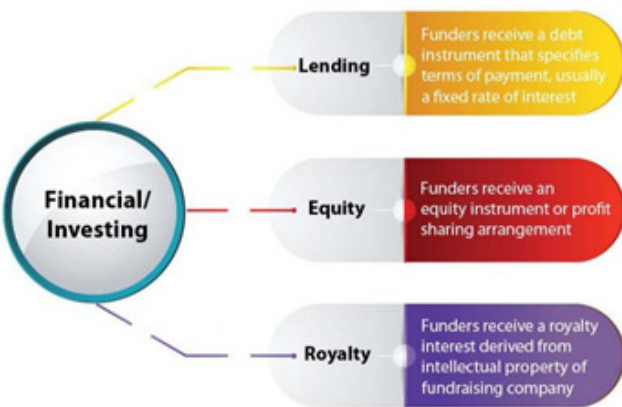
Financial/ Investing

Lending

Funders receive a debt instrument that specifies terms of payment, usually a fixed rate of interest

Equity

Funders receive an equity instrument or profit sharing arrangement

Royalty

Funders receive a royalty interest derived from intellectual property of fundraising company